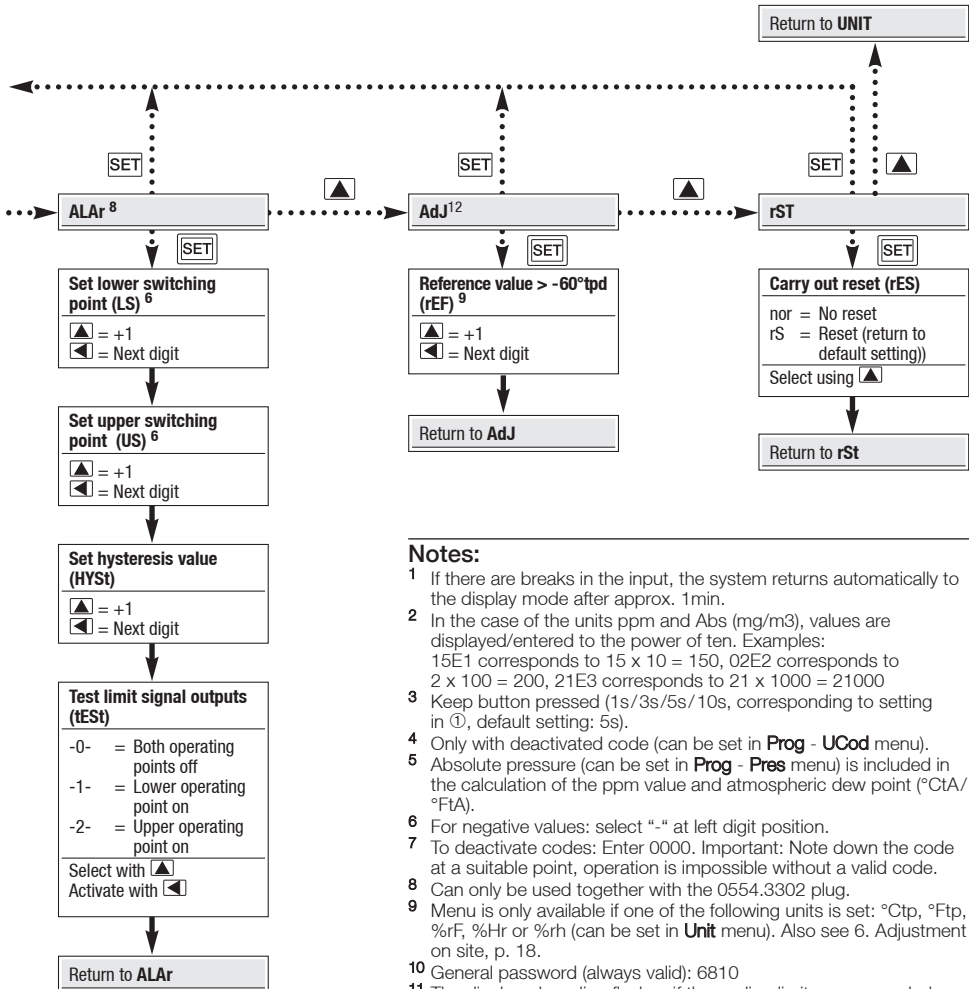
Return to **UNIT**

SET

SET

SET

ALAr $^8$

AdJ$^{12}$

rST

SET

SET

SET

Set lower switching point (LS) $^6$

▲ = +1
◀ = Next digit

Set upper switching point (US) $^6$

▲ = +1
◀ = Next digit

Set hysteresis value (HYSt)

▲ = +1
◀ = Next digit

Test limit signal outputs (tESt)

-0- = Both operating points off
-1- = Lower operating point on
-2- = Upper operating point on

Select with ▲
Activate with ◀

Return to **ALAr**

Reference value > -60°tpd (rEF) $^9$

▲ = +1
◀ = Next digit

Return to **AdJ**

Carry out reset (rES)

nor = No reset
rS = Reset (return to default setting))

Select using ▲

Return to **rSt**

**Notes:**

$^1$ If there are breaks in the input, the system returns automatically to the display mode after approx. 1min.

$^2$ In the case of the units ppm and Abs (mg/m3), values are displayed/entered to the power of ten. Examples: 15E1 corresponds to 15 x 10 = 150, 02E2 corresponds to 2 x 100 = 200, 21E3 corresponds to 21 x 1000 = 21000

$^3$ Keep button pressed (1s/3s/5s/10s, corresponding to setting in ①, default setting: 5s).

$^4$ Only with deactivated code (can be set in **Prog** - **UCod** menu).

$^5$ Absolute pressure (can be set in **Prog** - **Pres** menu) is included in the calculation of the ppm value and atmospheric dew point (°CtA/°FtA).

$^6$ For negative values: select "-" at left digit position.

$^7$ To deactivate codes: Enter 0000. Important: Note down the code at a suitable point, operation is impossible without a valid code.

$^8$ Can only be used together with the 0554.3302 plug.

$^9$ Menu is only available if one of the following units is set: °Ctp, °Ftp, %rF, %Hr or %rh (can be set in **Unit** menu). Also see 6. Adjustment on site, p. 18.

$^{10}$ General password (always valid): 6810

$^{11}$ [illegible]